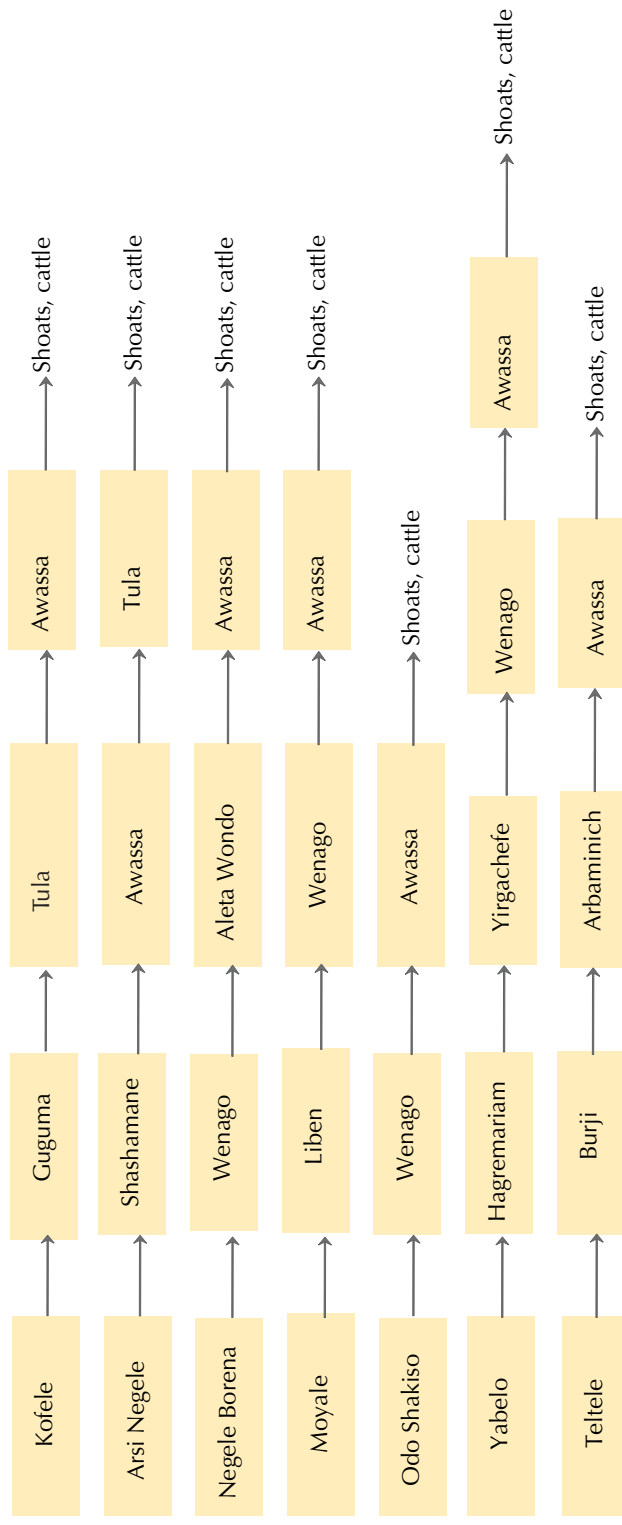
Kofele
Guguma
Tula
Awassa
Shoats, cattle

Arsi Negele
Shashamane
Awassa
Tula
Shoats, cattle

Negele Borena
Wenago
Aleta Wondo
Awassa
Shoats, cattle

Moyale
Liben
Wenago
Awassa
Shoats, cattle

Odo Shakiso
Wenago
Awassa
Shoats, cattle

Yabelo
Hagremariam
Yirgachefe
Wenago
Awassa
Shoats, cattle

Teltele
Burji
Arbaminich
Awassa
Shoats, cattle